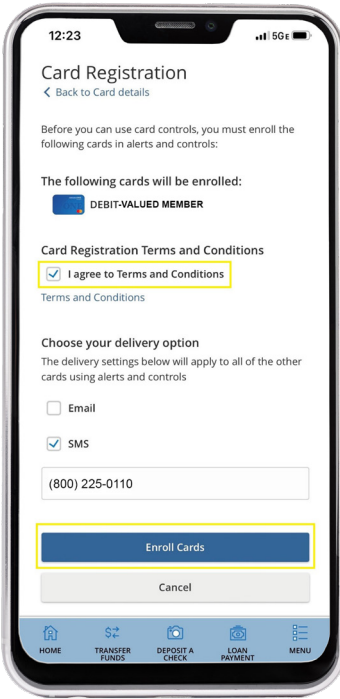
12:23

5G

Card Registration

< Back to Card details

Before you can use card controls, you must enroll the following cards in alerts and controls:

The following cards will be enrolled:

DEBIT-VALUED MEMBER

Card Registration Terms and Conditions

I agree to Terms and Conditions

Terms and Conditions

Choose your delivery option

The delivery settings below will apply to all of the other cards using alerts and controls

Email

SMS

(800) 225-0110

Enroll Cards

Cancel

HOME

TRANSFER FUNDS

DEPOSIT A CHECK

LOAN PAYMENT

MENU